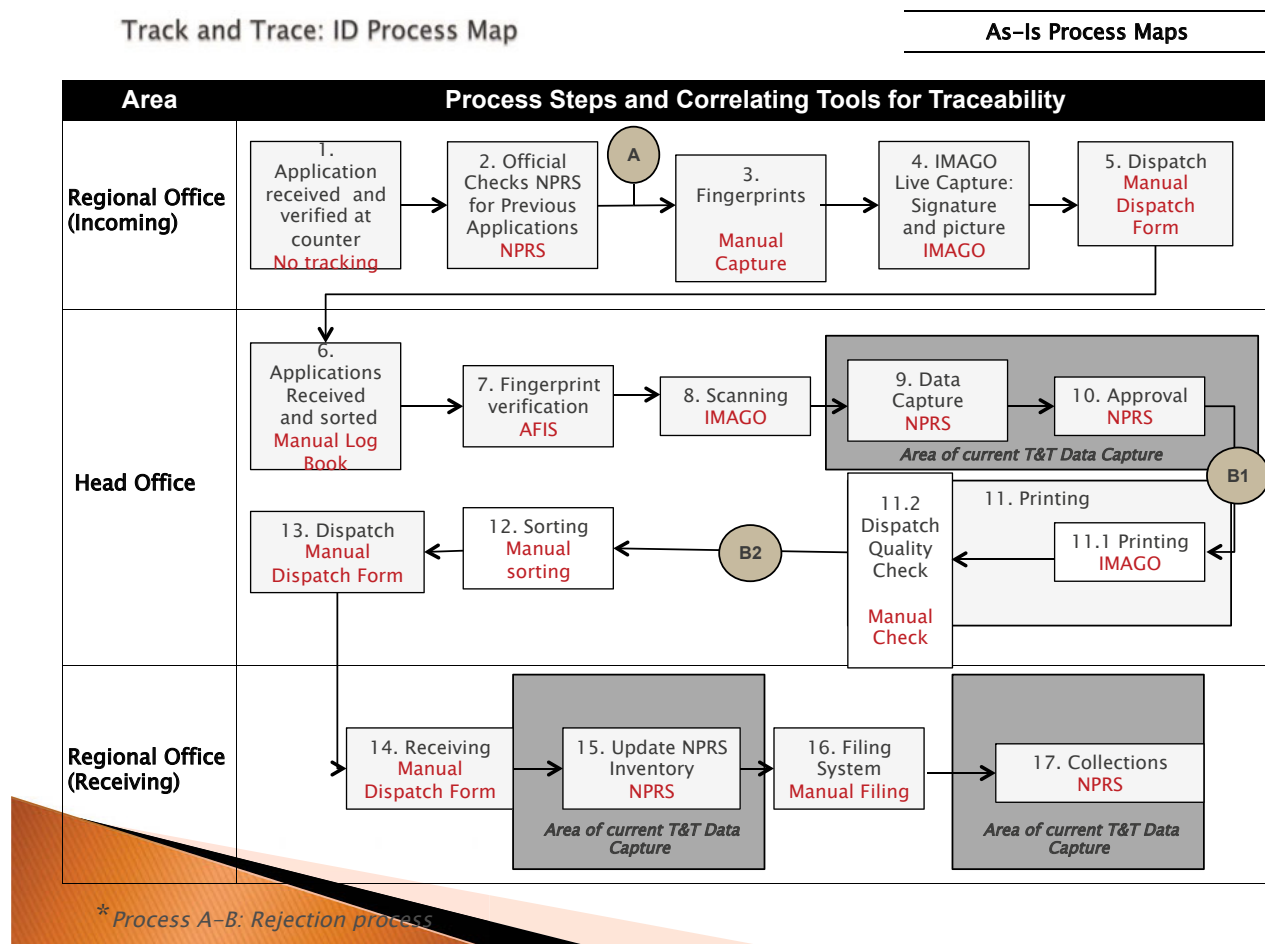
Track and Trace: ID Process Map

As-Is Process Maps

| Area | Process Steps and Correlating Tools for Traceability |
|---|---|
| Regional Office (Incoming) | 1. Application received and verified at counter No tracking → 2. Official Checks NPRS for Previous Applications NPRS → A → 3. Fingerprints Manual Capture → 4. IMAGO Live Capture: Signature and picture IMAGO → 5. Dispatch Manual Dispatch Form |
| Head Office | 6. Applications Received and sorted Manual Log Book → 7. Fingerprint verification AFIS → 8. Scanning IMAGO → 9. Data Capture NPRS → 10. Approval NPRS (Area of current T&T Data Capture) → B1 → 11. Printing: 11.1 Printing IMAGO → 11.2 Dispatch Quality Check Manual Check → B2 → 12. Sorting Manual sorting → 13. Dispatch Manual Dispatch Form |
| Regional Office (Receiving) | 14. Receiving Manual Dispatch Form → 15. Update NPRS Inventory NPRS (Area of current T&T Data Capture) → 16. Filing System Manual Filing → 17. Collections NPRS (Area of current T&T Data Capture) |

*Process A-B: Rejection process